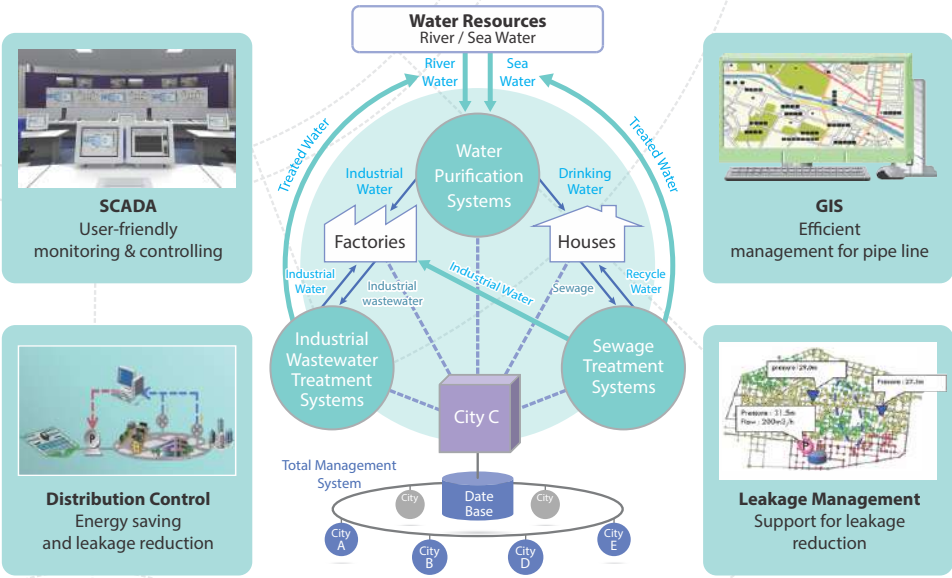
Water Resources
River / Sea Water

River Water

Sea Water

Treated Water

Treated Water

Water Purification Systems

Industrial Water

Drinking Water

Factories

Houses

Industrial Water

Industrial wastewater

Industrial Water

Sewage

Recycle Water

Industrial Wastewater Treatment Systems

Sewage Treatment Systems

City C

Total Management System

Date Base

City

City

City A

City B

City D

City E

SCADA
User-friendly monitoring & controlling

GIS
Efficient management for pipe line

Distribution Control
Energy saving and leakage reduction

pressure : 29.0m

Pressure : 27.1m

Pressure : 31.5m
Flow : 200m3/h

Leakage Management
Support for leakage reduction